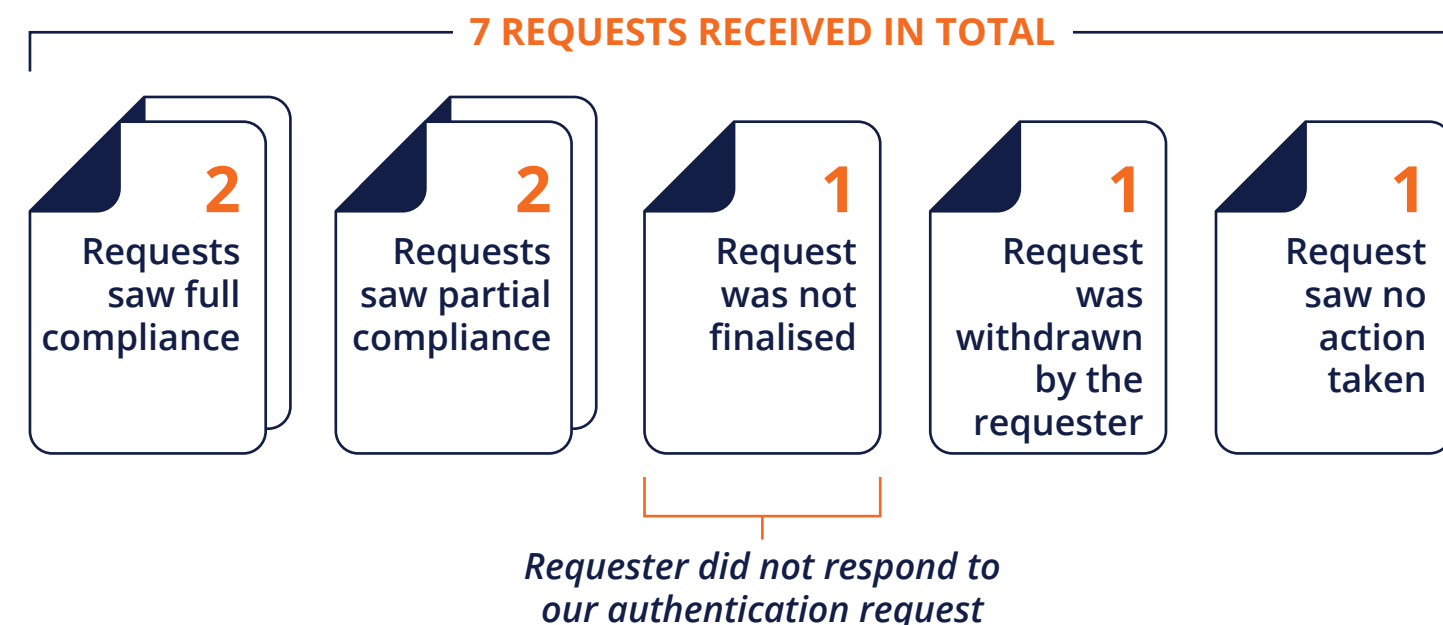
7 REQUESTS RECEIVED IN TOTAL

2
Requests saw full compliance

2
Requests saw partial compliance

1
Request was not finalised

1
Request was withdrawn by the requester

1
Request saw no action taken

Requester did not respond to our authentication request